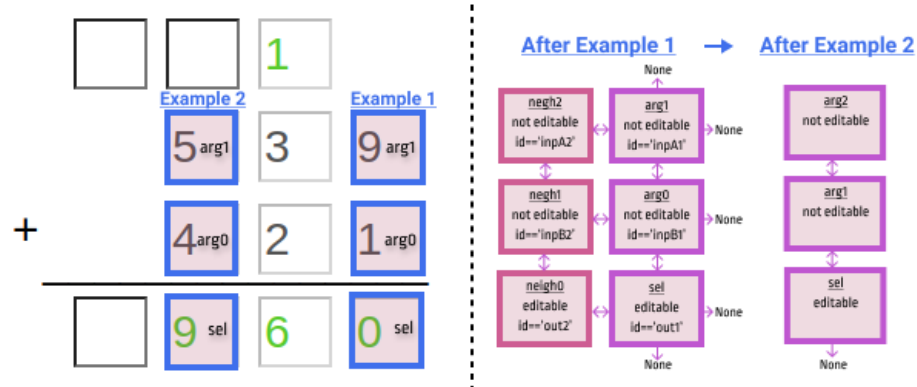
1

Example 2

Example 1

5 arg1

3

9 arg1

+

4 arg0

2

1 arg0

9 sel

6

0 sel

After Example 1 → After Example 2

None

neigh2
not editable
id=='inpA2'

arg1
not editable
id=='inpA1'

None

arg2
not editable

neigh1
not editable
id=='inpB2'

arg0
not editable
id=='inpB1'

None

arg1
not editable

neigh0
editable
id=='out2'

sel
editable
id=='out1'

None

sel
editable

None

None